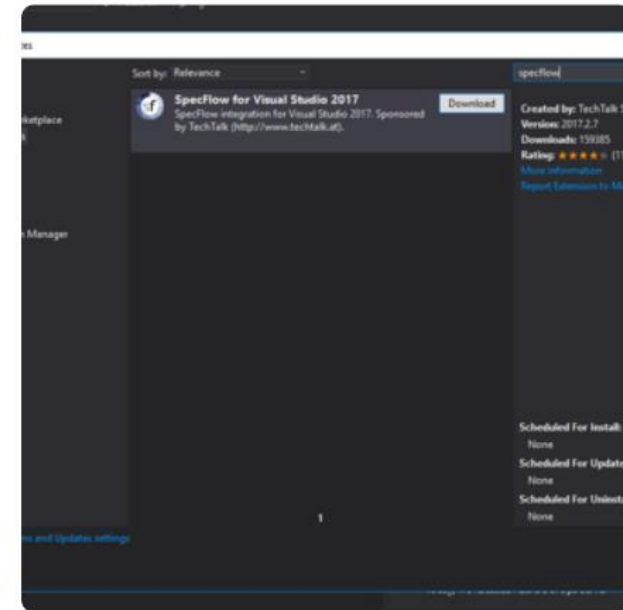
tes

ketplace

n Manager

ns and Updates settings

Sort by: Relevance

SpecFlow for Visual Studio 2017
SpecFlow integration for Visual Studio 2017. Sponsored by TechTalk (http://www.techtalk.at).

Download

1

specflow

Created by: TechTalk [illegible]
Version: 2017.2.7
Downloads: 159385
Rating: ★★★★★ (1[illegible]
More Information
Report Extension to M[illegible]

Scheduled For Install:
None
Scheduled For Update
None
Scheduled For Uninst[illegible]
None